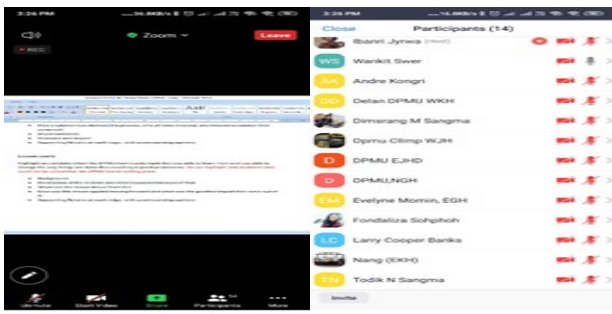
3:26 PM

REC

Zoom

Leave

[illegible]

Unmute

Start Video

Share

Participants

More

3:26 PM

Close

Participants (14)

Ibanri Jyrwa (Host)

WS Wankit Swer

AK Andre Kongri

DD Delan DPMU WKH

Dimarang M Sangma

Dpmu Climp WJH

D DPMU EJHD

D DPMU,NGH

EM Evelyne Momin, EGH

Fondaliza Sohphoh

LC Larry Cooper Banks

Nang (EKH)

TN Todik N Sangma

Invite